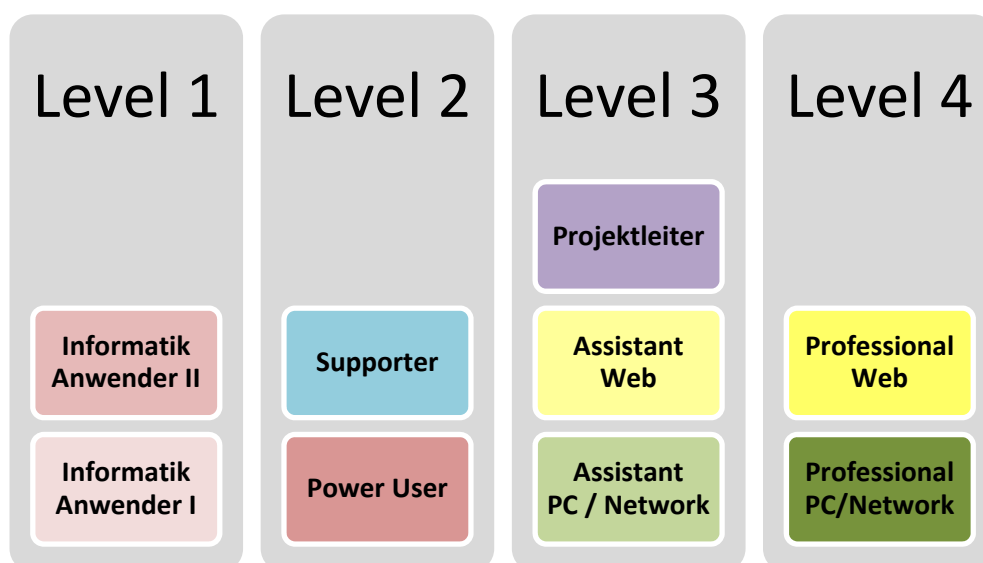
Level 1

Informatik Anwender II

Informatik Anwender I

Level 2

Supporter

Power User

Level 3

Projektleiter

Assistant Web

Assistant PC / Network

Level 4

Professional Web

Professional PC/Network